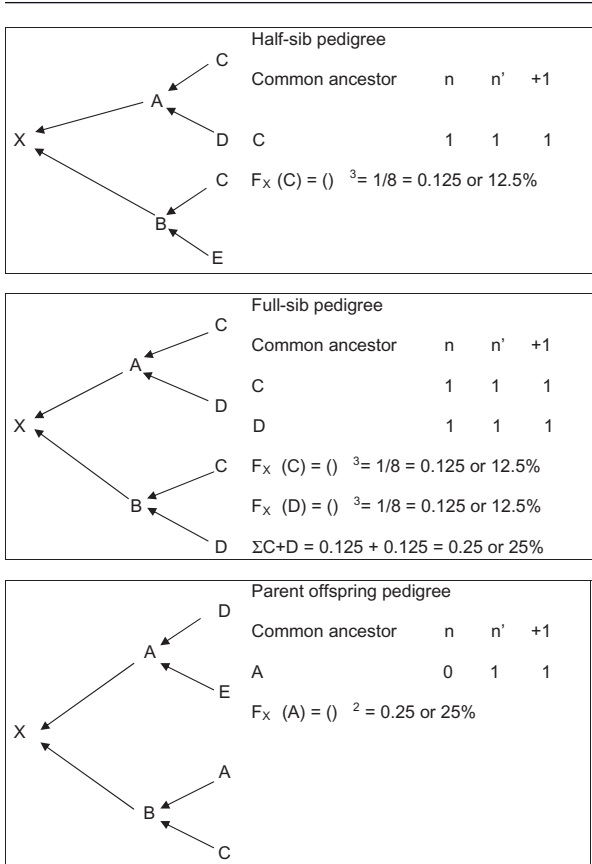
C
A
D
X
C
B
E

Half-sib pedigree

| Common ancestor | n | n' | +1 |
|---|---|---|---|
| C | 1 | 1 | 1 |

$F_X$ (C) = () $^3$= 1/8 = 0.125 or 12.5%

C
A
D
X
C
B
D

Full-sib pedigree

| Common ancestor | n | n' | +1 |
|---|---|---|---|
| C | 1 | 1 | 1 |
| D | 1 | 1 | 1 |

$F_X$ (C) = () $^3$= 1/8 = 0.125 or 12.5%

$F_X$ (D) = () $^3$= 1/8 = 0.125 or 12.5%

$\Sigma$C+D = 0.125 + 0.125 = 0.25 or 25%

D
A
E
X
A
B
C

Parent offspring pedigree

| Common ancestor | n | n' | +1 |
|---|---|---|---|
| A | 0 | 1 | 1 |

$F_X$ (A) = () $^2$ = 0.25 or 25%